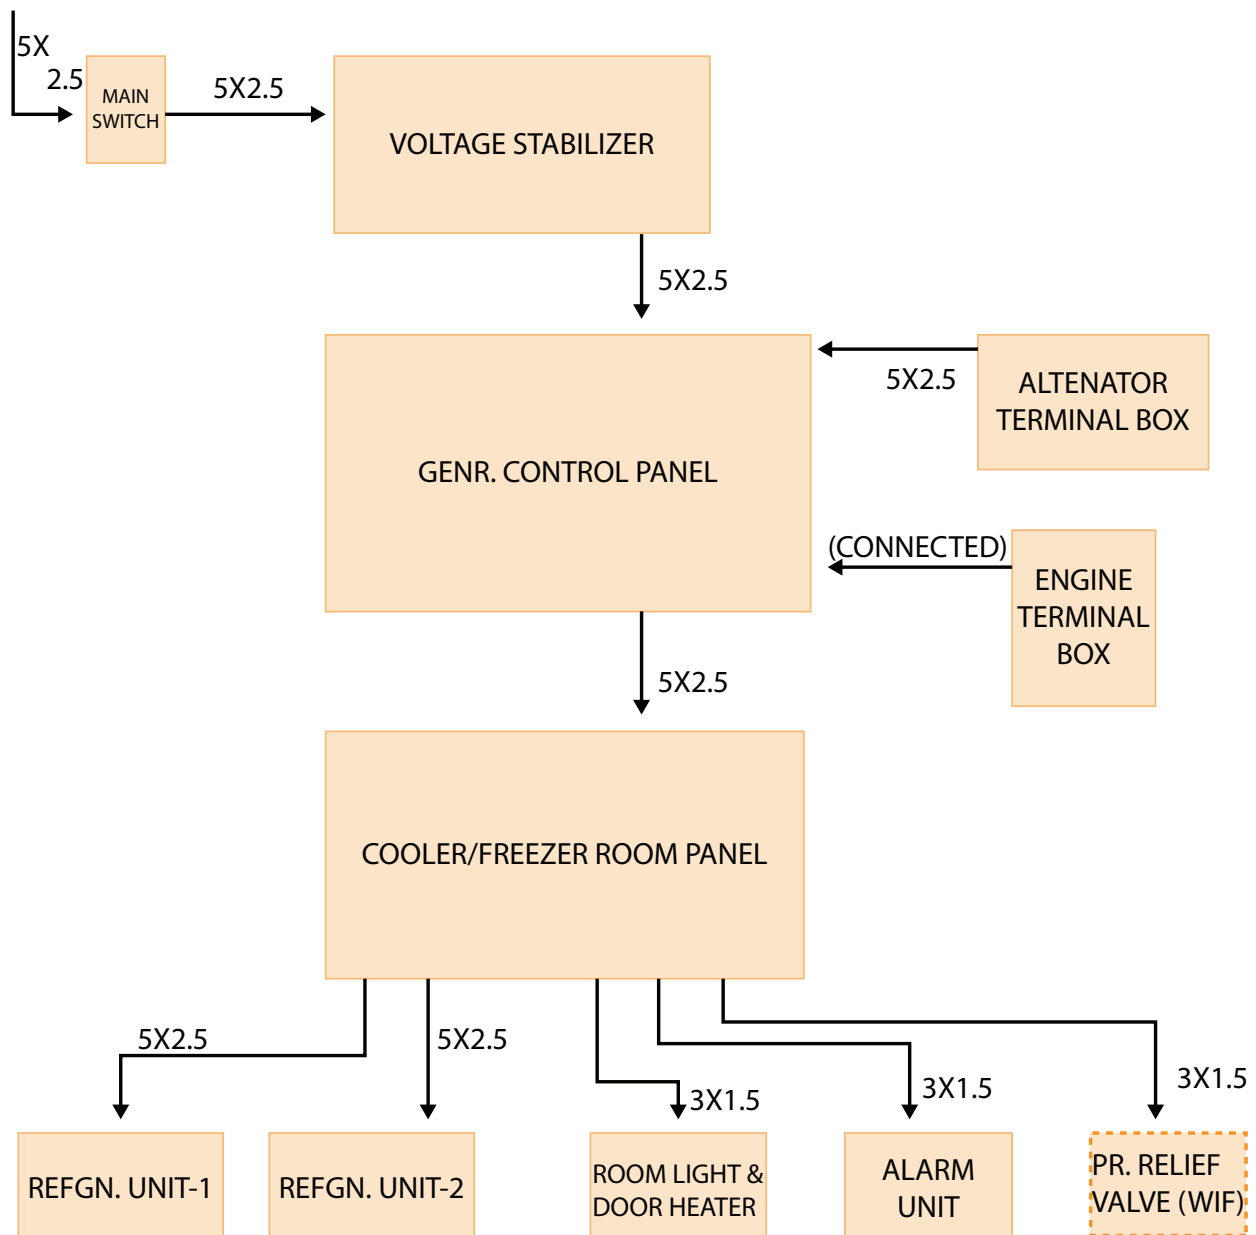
5X
2.5

MAIN SWITCH

5X2.5

VOLTAGE STABILIZER

5X2.5

5X2.5

ALTENATOR TERMINAL BOX

GENR. CONTROL PANEL

(CONNECTED)

ENGINE TERMINAL BOX

5X2.5

COOLER/FREEZER ROOM PANEL

5X2.5

5X2.5

3X1.5

3X1.5

3X1.5

REFGN. UNIT-1

REFGN. UNIT-2

ROOM LIGHT & DOOR HEATER

ALARM UNIT

PR. RELIEF VALVE (WIF)